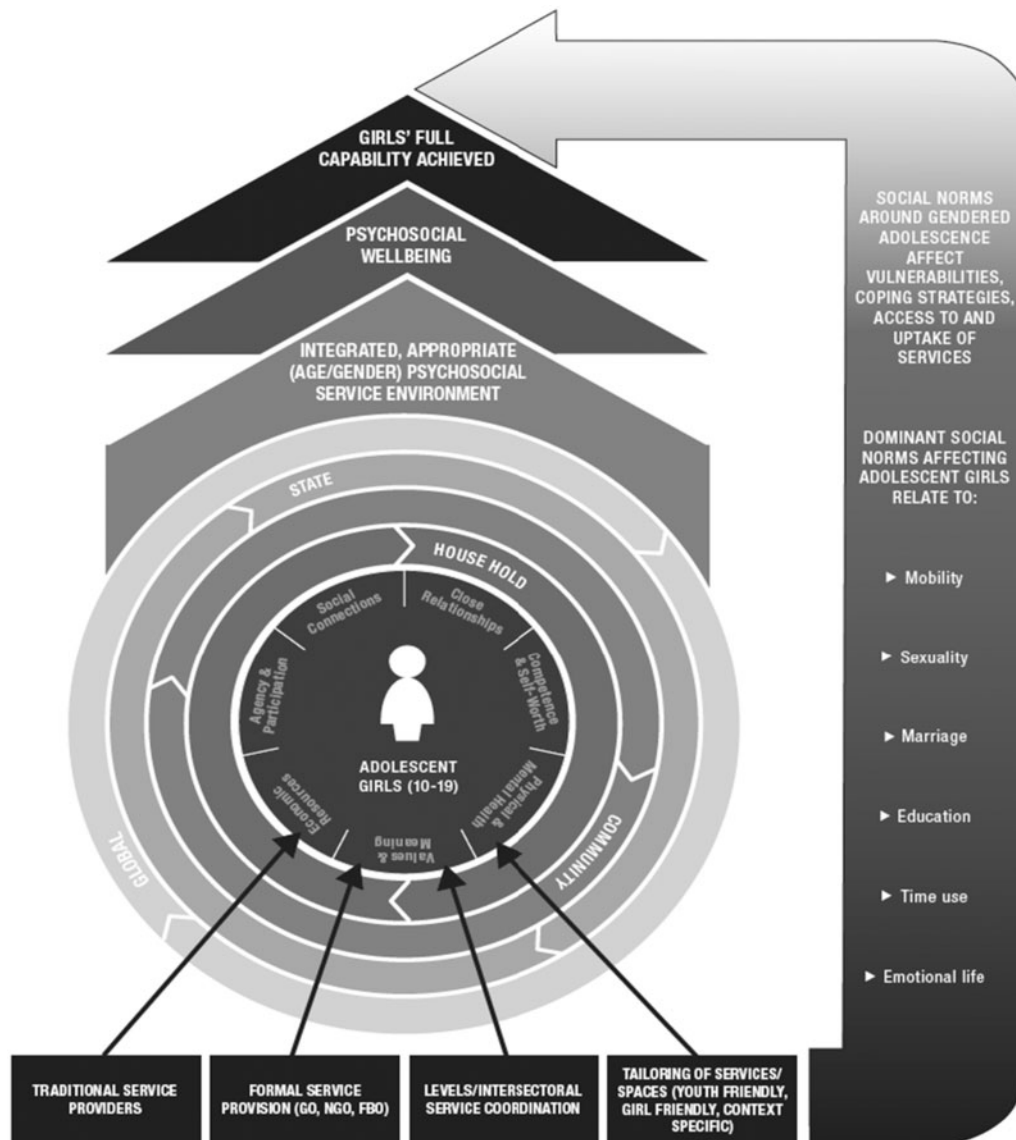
GIRLS' FULL CAPABILITY ACHIEVED

PSYCHOSOCIAL WELLBEING

INTEGRATED, APPROPRIATE (AGE/GENDER) PSYCHOSOCIAL SERVICE ENVIRONMENT

STATE

HOUSE HOLD

Social Connections

Close Relationships

Agency & Participation

Competence & Self-Worth

ADOLESCENT GIRLS (10-19)

Economic Resources

Physical & Mental Health

Values & Meaning

COMMUNITY

GLOBAL

SOCIAL NORMS AROUND GENDERED ADOLESCENCE AFFECT VULNERABILITIES, COPING STRATEGIES, ACCESS TO AND UPTAKE OF SERVICES

DOMINANT SOCIAL NORMS AFFECTING ADOLESCENT GIRLS RELATE TO:

► Mobility

► Sexuality

► Marriage

► Education

► Time use

► Emotional life

TRADITIONAL SERVICE PROVIDERS

FORMAL SERVICE PROVISION (GO, NGO, FBO)

LEVELS/INTERSECTORAL SERVICE COORDINATION

TAILORING OF SERVICES/ SPACES (YOUTH FRIENDLY, GIRL FRIENDLY, CONTEXT SPECIFIC)